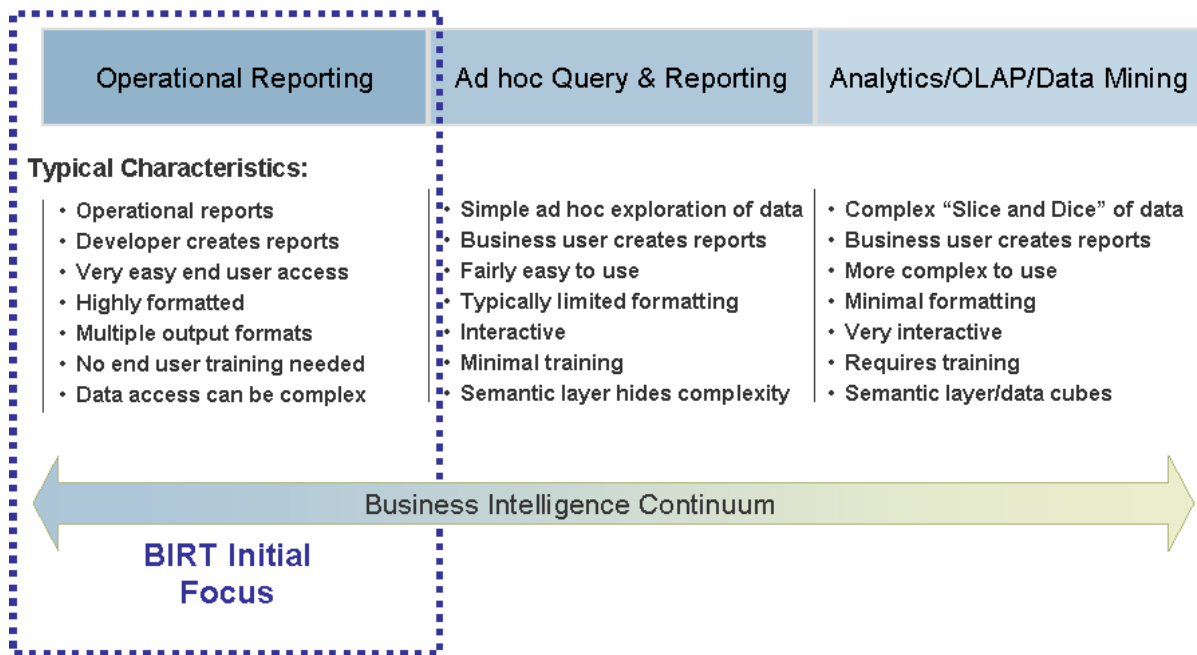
Operational Reporting

Ad hoc Query & Reporting

Analytics/OLAP/Data Mining

Typical Characteristics:

- Operational reports
- Developer creates reports
- Very easy end user access
- Highly formatted
- Multiple output formats
- No end user training needed
- Data access can be complex

- Simple ad hoc exploration of data
- Business user creates reports
- Fairly easy to use
- Typically limited formatting
- Interactive
- Minimal training
- Semantic layer hides complexity

- Complex "Slice and Dice" of data
- Business user creates reports
- More complex to use
- Minimal formatting
- Very interactive
- Requires training
- Semantic layer/data cubes

Business Intelligence Continuum

BIRT Initial Focus